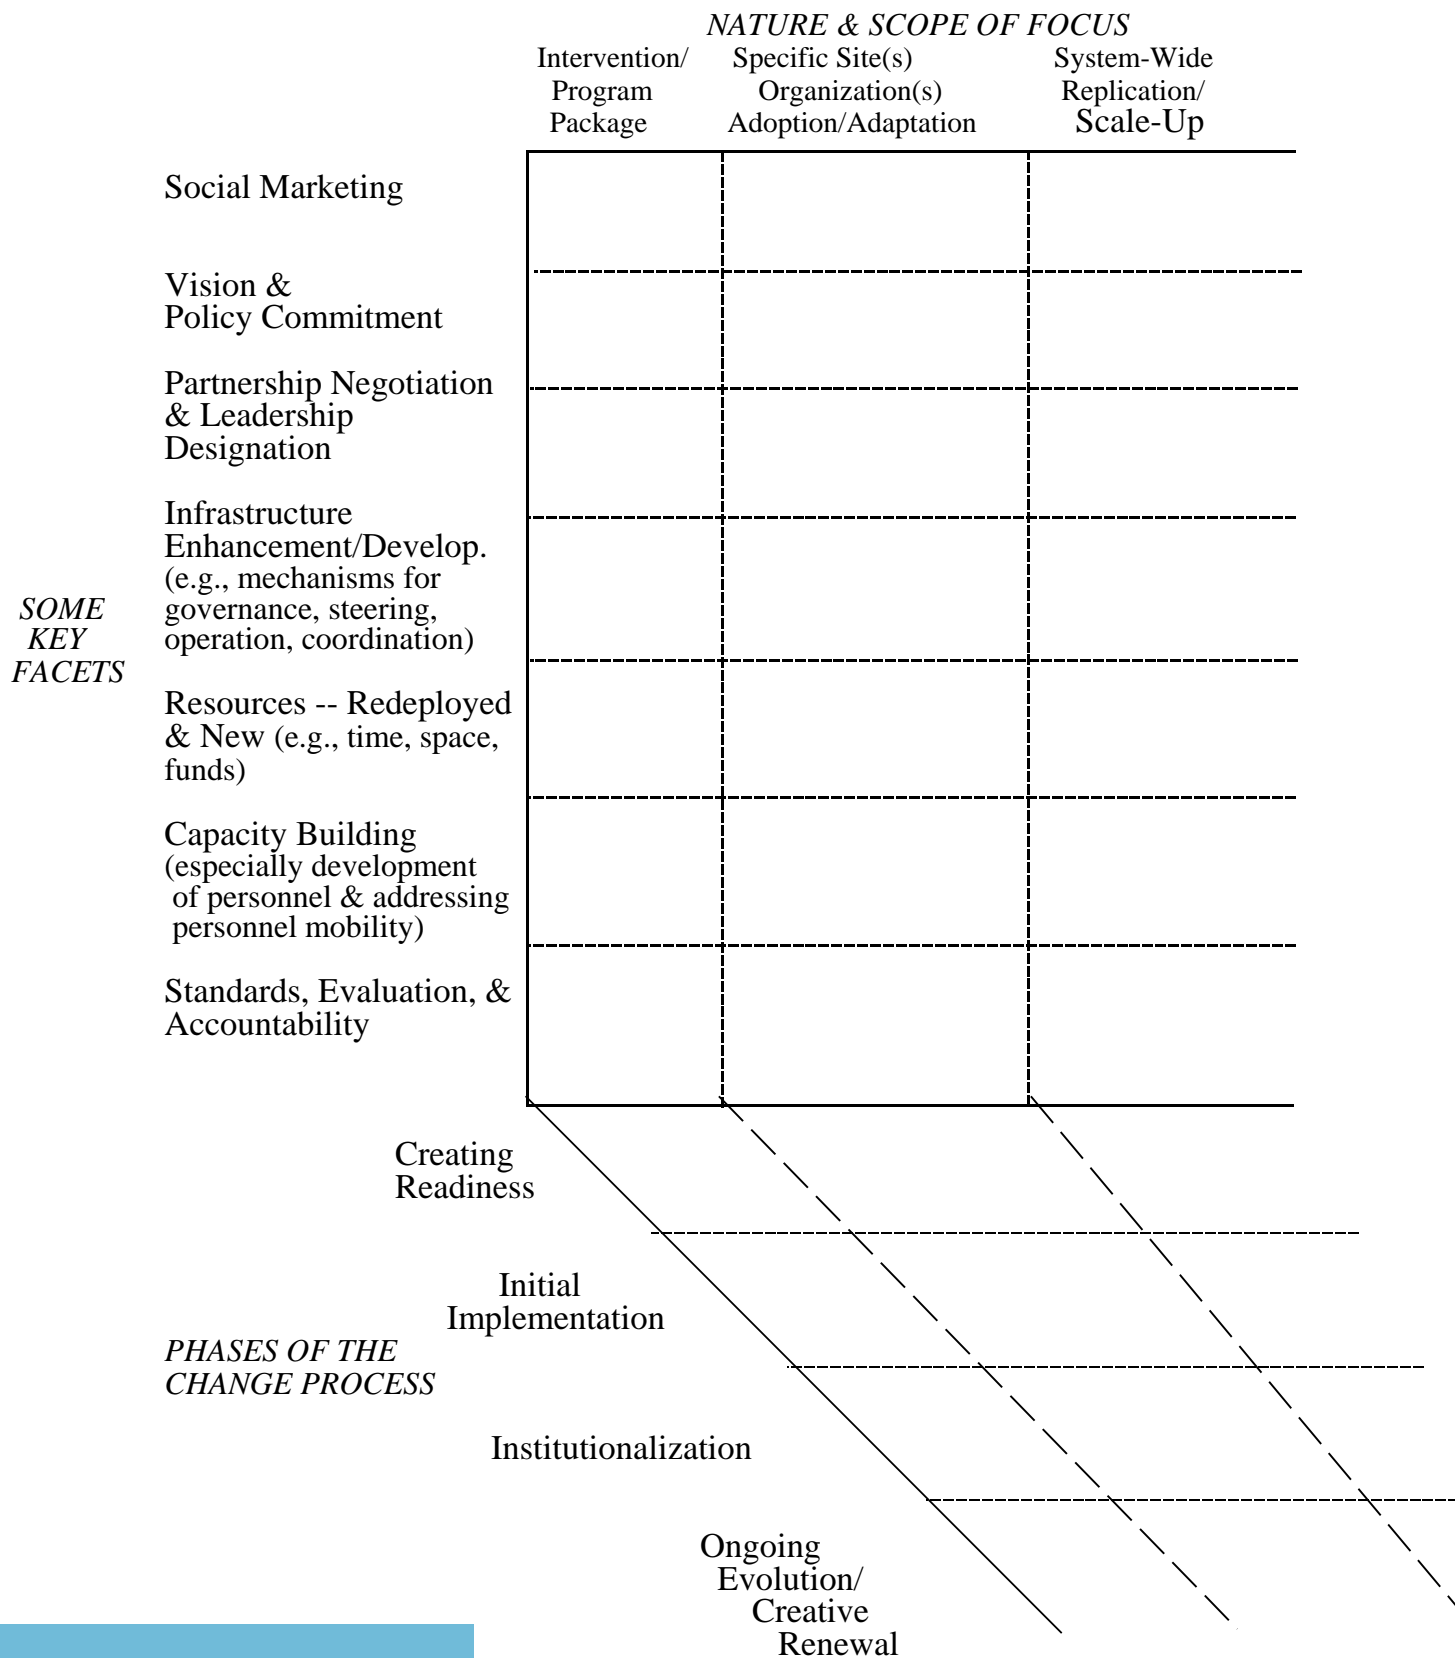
NATURE & SCOPE OF FOCUS

Intervention/ Program Package

Specific Site(s) Organization(s) Adoption/Adaptation

System-Wide Replication/ Scale-Up

SOME KEY FACETS

Social Marketing

Vision & Policy Commitment

Partnership Negotiation & Leadership Designation

Infrastructure Enhancement/Develop. (e.g., mechanisms for governance, steering, operation, coordination)

Resources -- Redeployed & New (e.g., time, space, funds)

Capacity Building (especially development of personnel & addressing personnel mobility)

Standards, Evaluation, & Accountability

PHASES OF THE CHANGE PROCESS

Creating Readiness

Initial Implementation

Institutionalization

Ongoing Evolution/ Creative Renewal